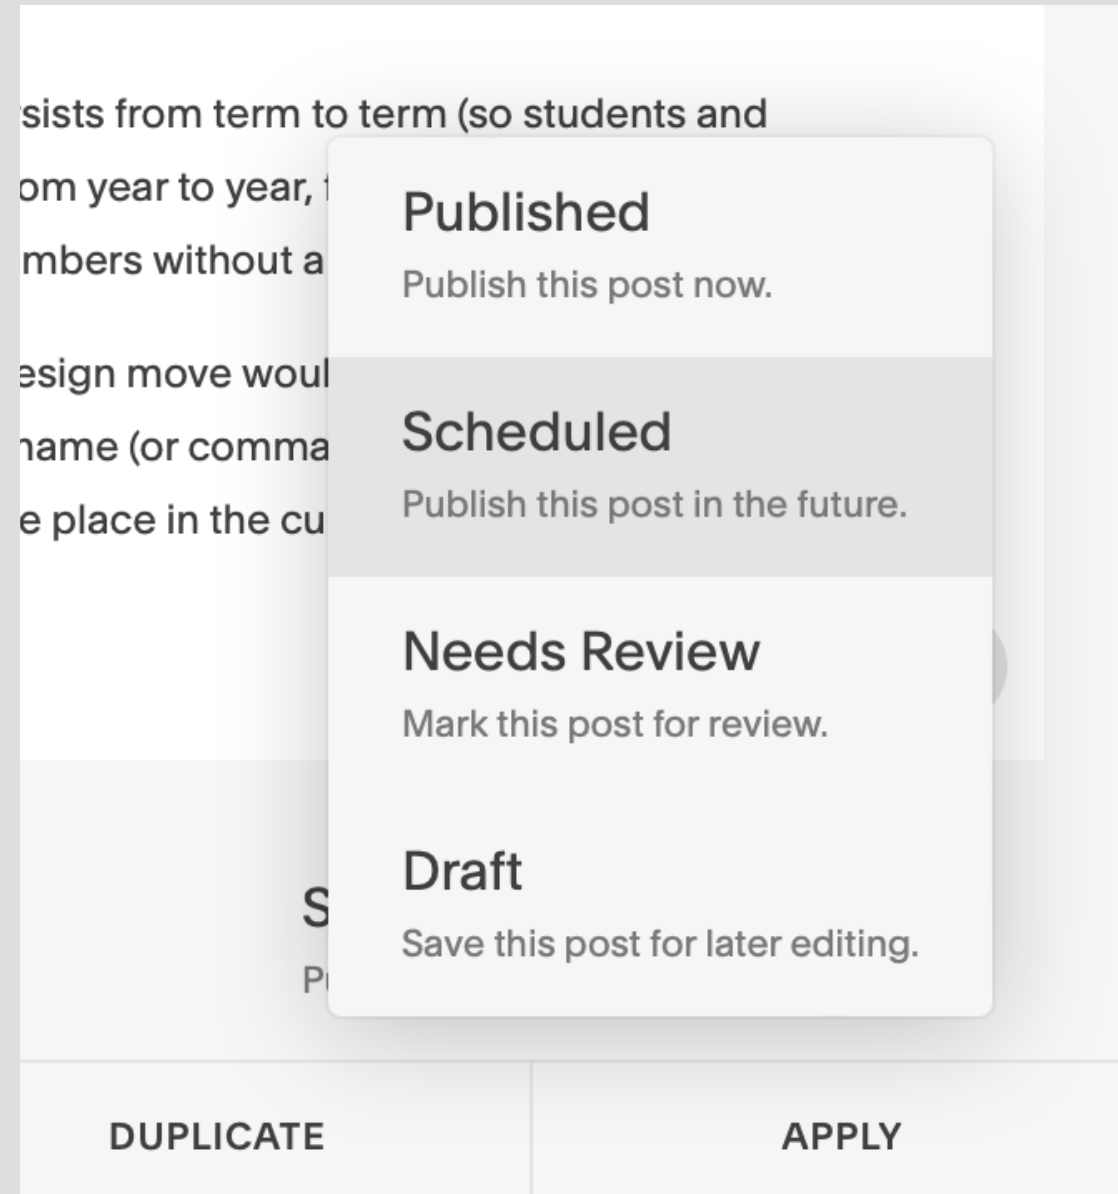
sists from term to term (so students and
om year to year, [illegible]
mbers without a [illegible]

esign move woul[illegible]
name (or comma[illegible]
e place in the cu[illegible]

Published
Publish this post now.

Scheduled
Publish this post in the future.

Needs Review
Mark this post for review.

Draft
Save this post for later editing.

S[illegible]
P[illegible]

DUPLICATE

APPLY